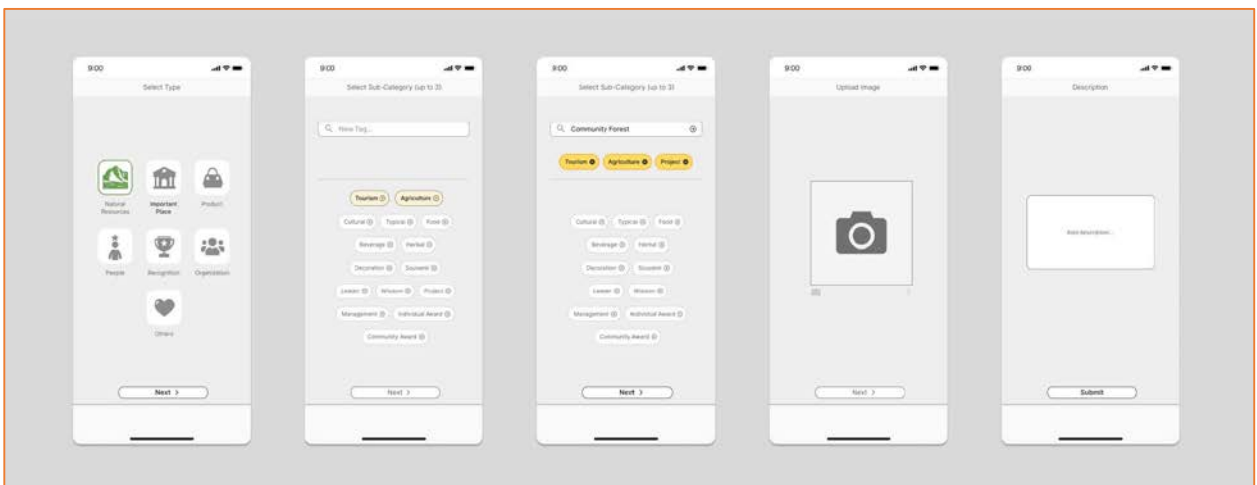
9:00

Select Type

Natural Resources

Important Place

Product

People

Recognition

Organization

Others

Next >

9:00

Select Sub-Category (up to 3)

New Tag...

Tourism

Agriculture

Cultural

Typical

Food

Beverage

Herbal

Decoration

Souvenir

Leader

Wisdom

Project

Management

Individual Award

Community Award

Next >

9:00

Select Sub-Category (up to 3)

Community Forest

Tourism

Agriculture

Project

Cultural

Typical

Food

Beverage

Herbal

Decoration

Souvenir

Leader

Wisdom

Management

Individual Award

Community Award

Next >

9:00

Upload Image

Next >

9:00

Description

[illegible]

Submit